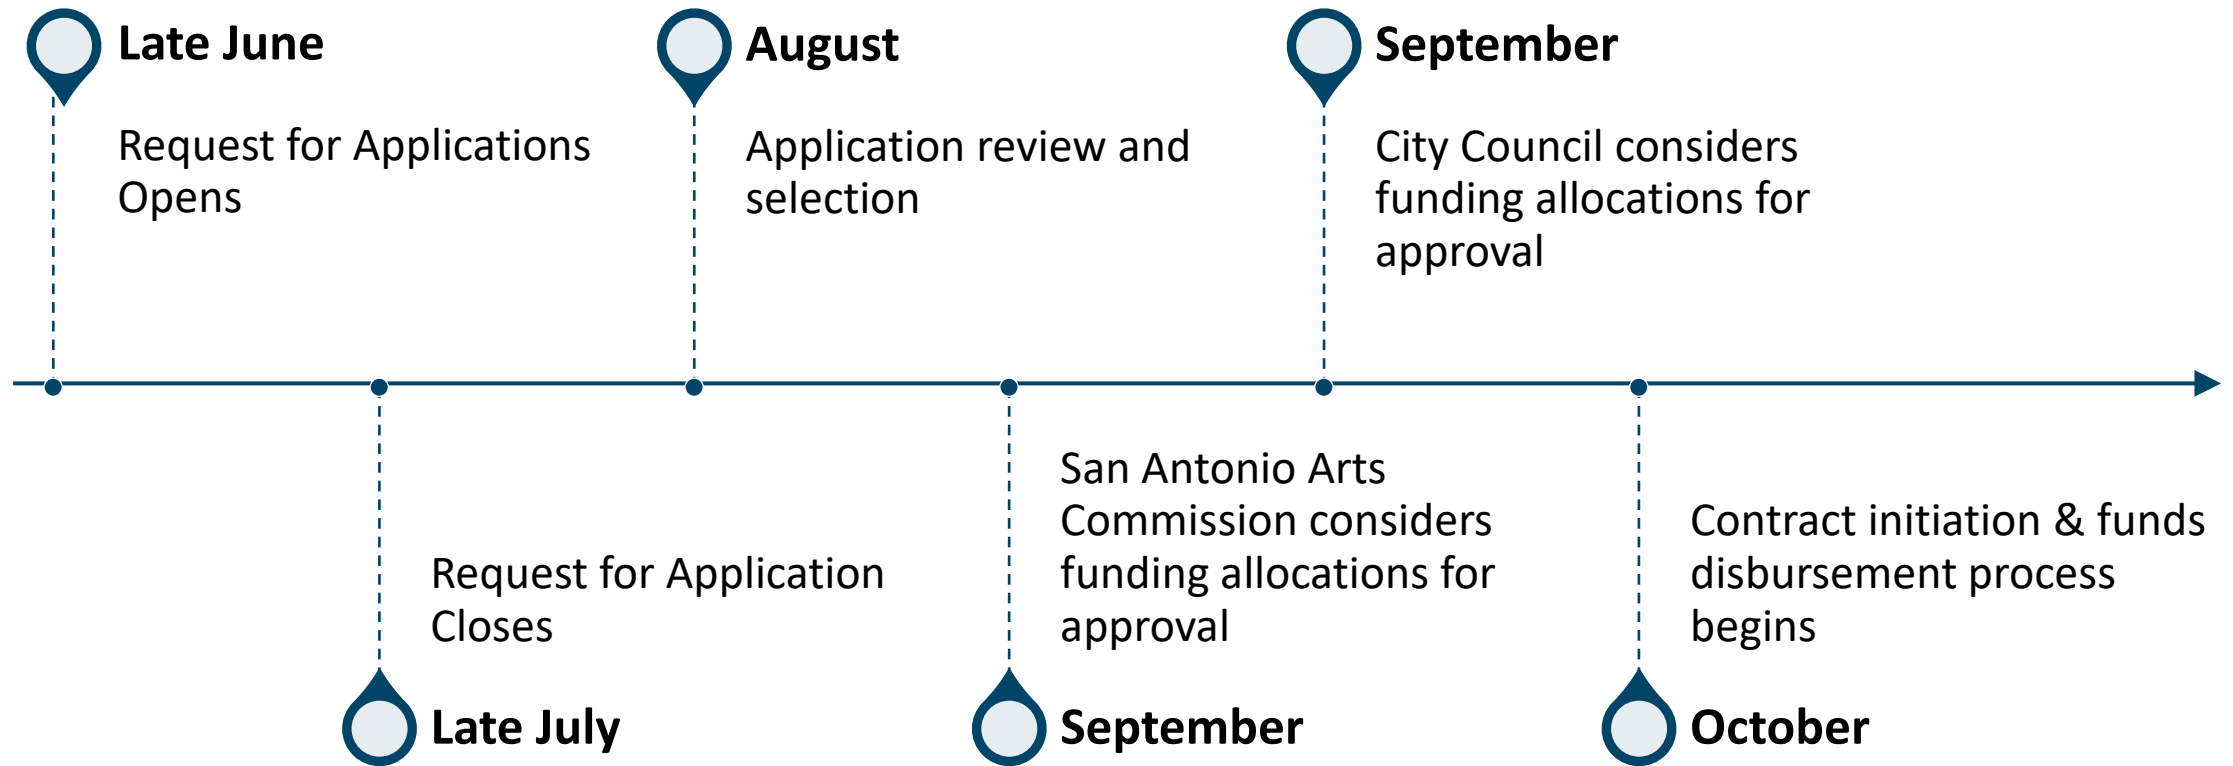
Late June

Request for Applications Opens

Late July

Request for Application Closes

August

Application review and selection

September

San Antonio Arts Commission considers funding allocations for approval

September

City Council considers funding allocations for approval

October

Contract initiation & funds disbursement process begins